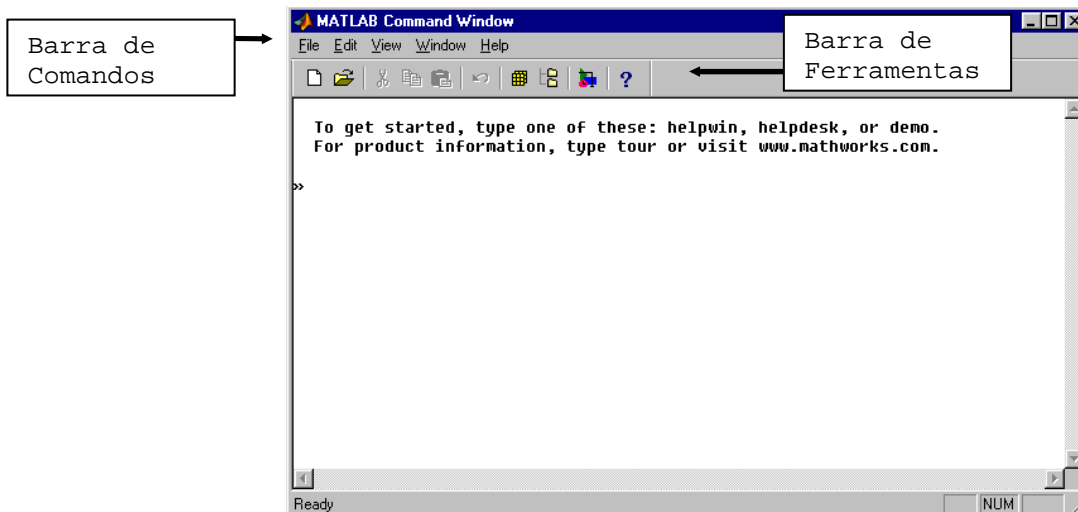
Barra de Comandos

MATLAB Command Window

File Edit View Window Help

Barra de Ferramentas

To get started, type one of these: helpwin, helpdesk, or demo.
For product information, type tour or visit www.mathworks.com.

»

Ready

NUM